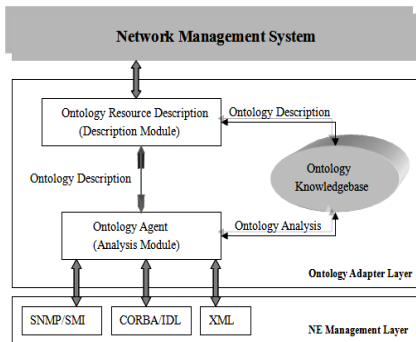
Network Management System

Ontology Resource Description
(Description Module)

Ontology Description

Ontology Description

Ontology
Knowledgebase

Ontology Agent
(Analysis Module)

Ontology Analysis

Ontology Adapter Layer

SNMP/SMI

CORBA/IDL

XML

NE Management Layer